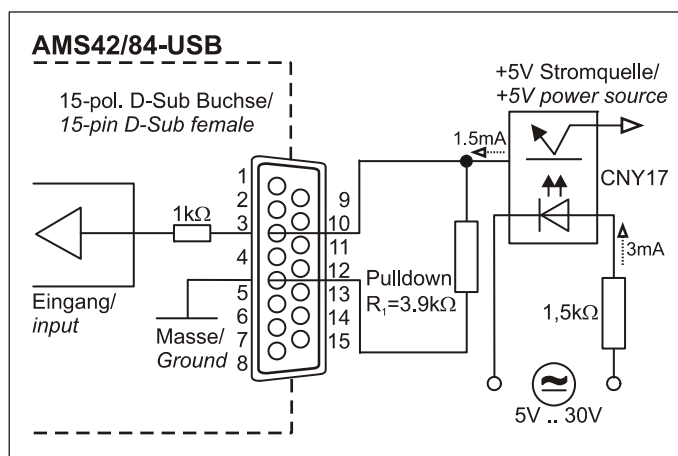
AMS42/84-USB

15-pol. D-Sub Buchse/
*15-pin D-Sub female*

+5V Stromquelle/
*+5V power source*

1.5mA

CNY17

1
2
3
4
5
6
7
8

9
10
11
12
13
14
15

1kΩ

Eingang/
*input*

Masse/
*Ground*

Pulldown
$R_1$=3.9kΩ

3mA

1,5kΩ

5V .. 30V